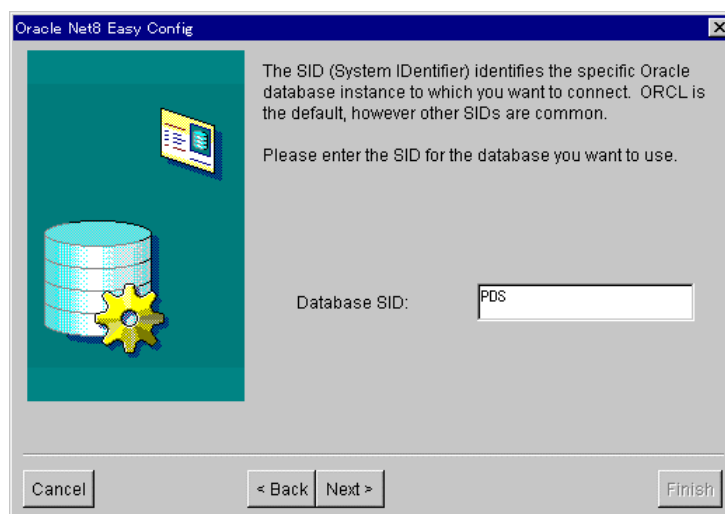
Oracle Net8 Easy Config

The SID (System IDentifier) identifies the specific Oracle database instance to which you want to connect. ORCL is the default, however other SIDs are common.

Please enter the SID for the database you want to use.

Database SID: PDS

Cancel

< Back

Next >

Finish